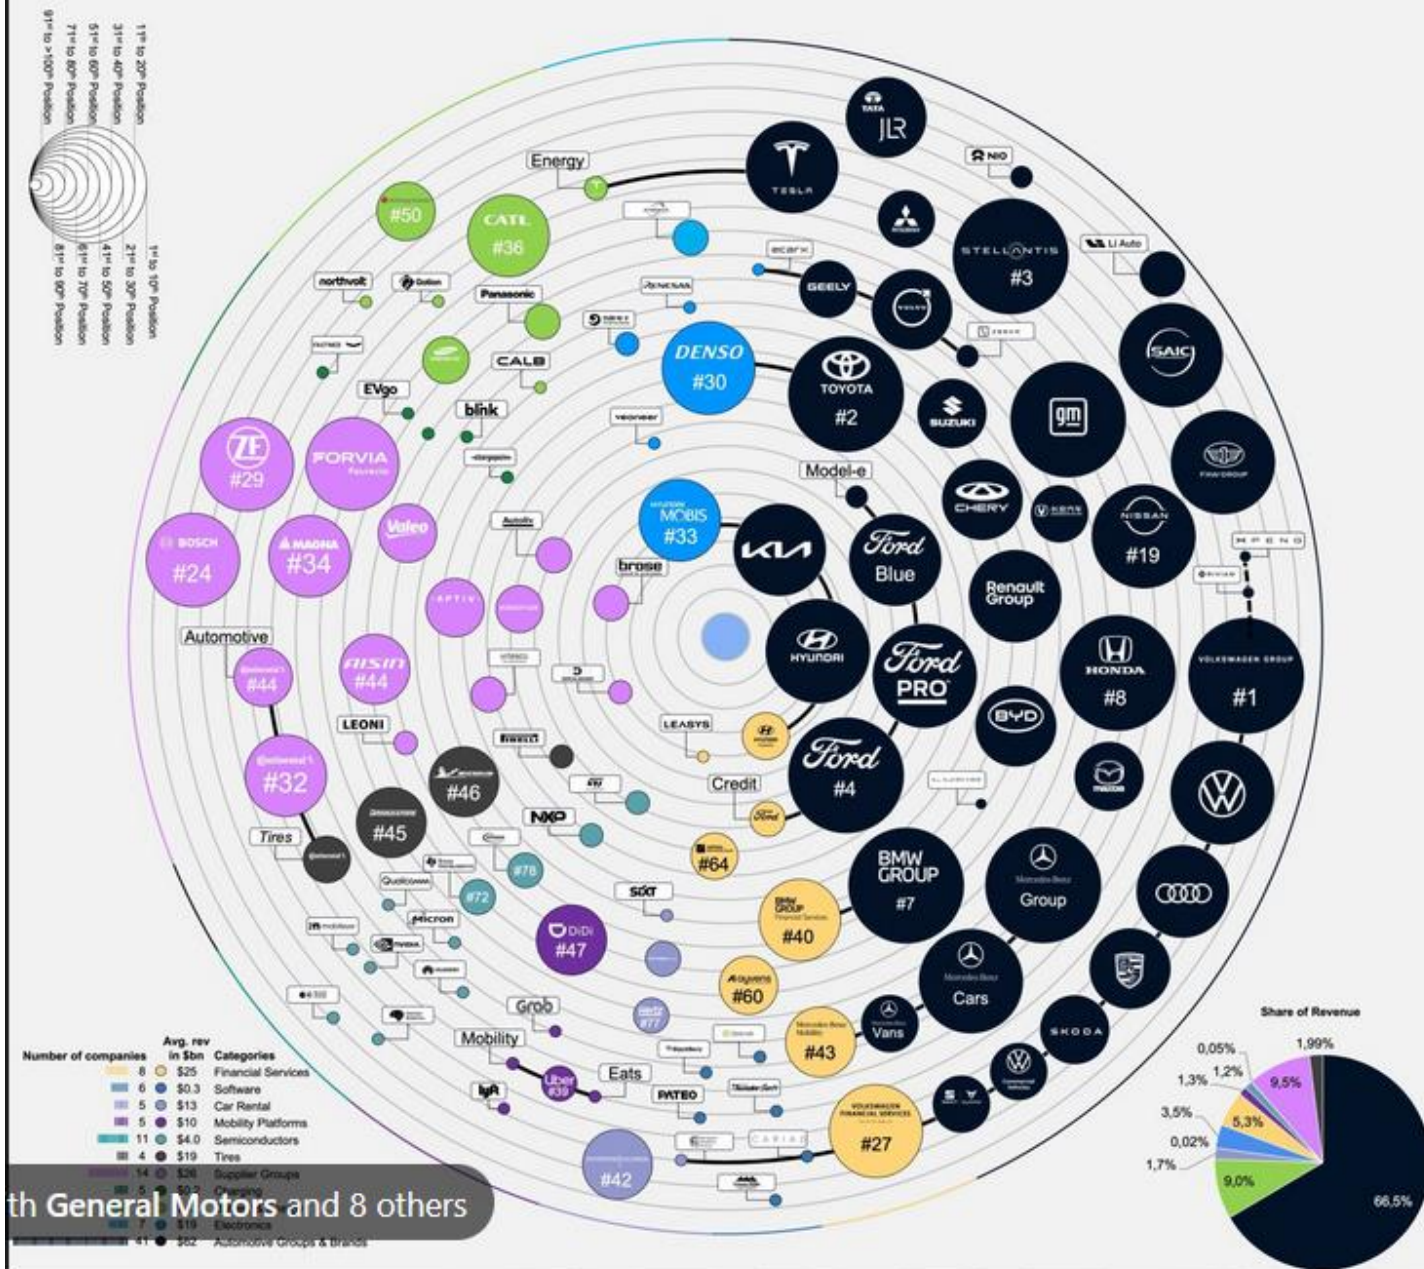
1st to 10th Position
11th to 20th Position
21st to 30th Position
31st to 40th Position
41st to 50th Position
51st to 60th Position
61st to 70th Position
71st to 80th Position
81st to 90th Position
91st to >100th Position

Energy
TESLA
TATA JLR
NIO
STELLANTIS #3
Li Auto
#50
CATL #36
northvolt
Panasonic
CALB
EVgo
blink
ecarx
GEELY
RENESAS
DENSO #30
TOYOTA #2
SUZUKI
gm
SAIC
veoneer
Model-e
CHERY
NISSAN #19
FAW GROUP
ZF #29
FORVIA Faurecia
Valeo
BOSCH #24
MAGNA #34
Autoliv
brose
MOBIS #33
KIA
Ford Blue
Renault Group
APTIV
Automotive
#44
AISIN #44
HYUNDAI
Ford PRO
HONDA #8
VOLKSWAGEN GROUP #1
BYD
LEONI
LEASYS
PIRELLI
#46
#32
Credit
Ford #4
Tires
#45
NXP
#78
#64
BMW GROUP #7
Mercedes-Benz Group
Qualcomm
#72
Micron
SIXT
BMW GROUP Financial Services #40
DiDi #47
NVIDIA
Mercedes-Benz Cars
Arvyens #60
Grab
#77
Mobility
Mercedes-Benz Mobility #43
Vans
SKODA
Eats
Uber #39
lyft
PATEO
VOLKSWAGEN FINANCIAL SERVICES #27
#42
CARIAD

Number of companies | Avg. rev in $bn | Categories
8 | $25 | Financial Services
6 | $0.3 | Software
5 | $13 | Car Rental
5 | $10 | Mobility Platforms
11 | $4.0 | Semiconductors
4 | $19 | Tires
14 | $26 | Supplier Groups
5 | $0.7 | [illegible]
7 | $19 | Electronics
41 | $82 | Automotive Groups & Brands

th General Motors and 8 others

Share of Revenue
0,05%
1,99%
1,2%
1,3%
9,5%
3,5%
5,3%
0,02%
1,7%
9,0%
66,5%